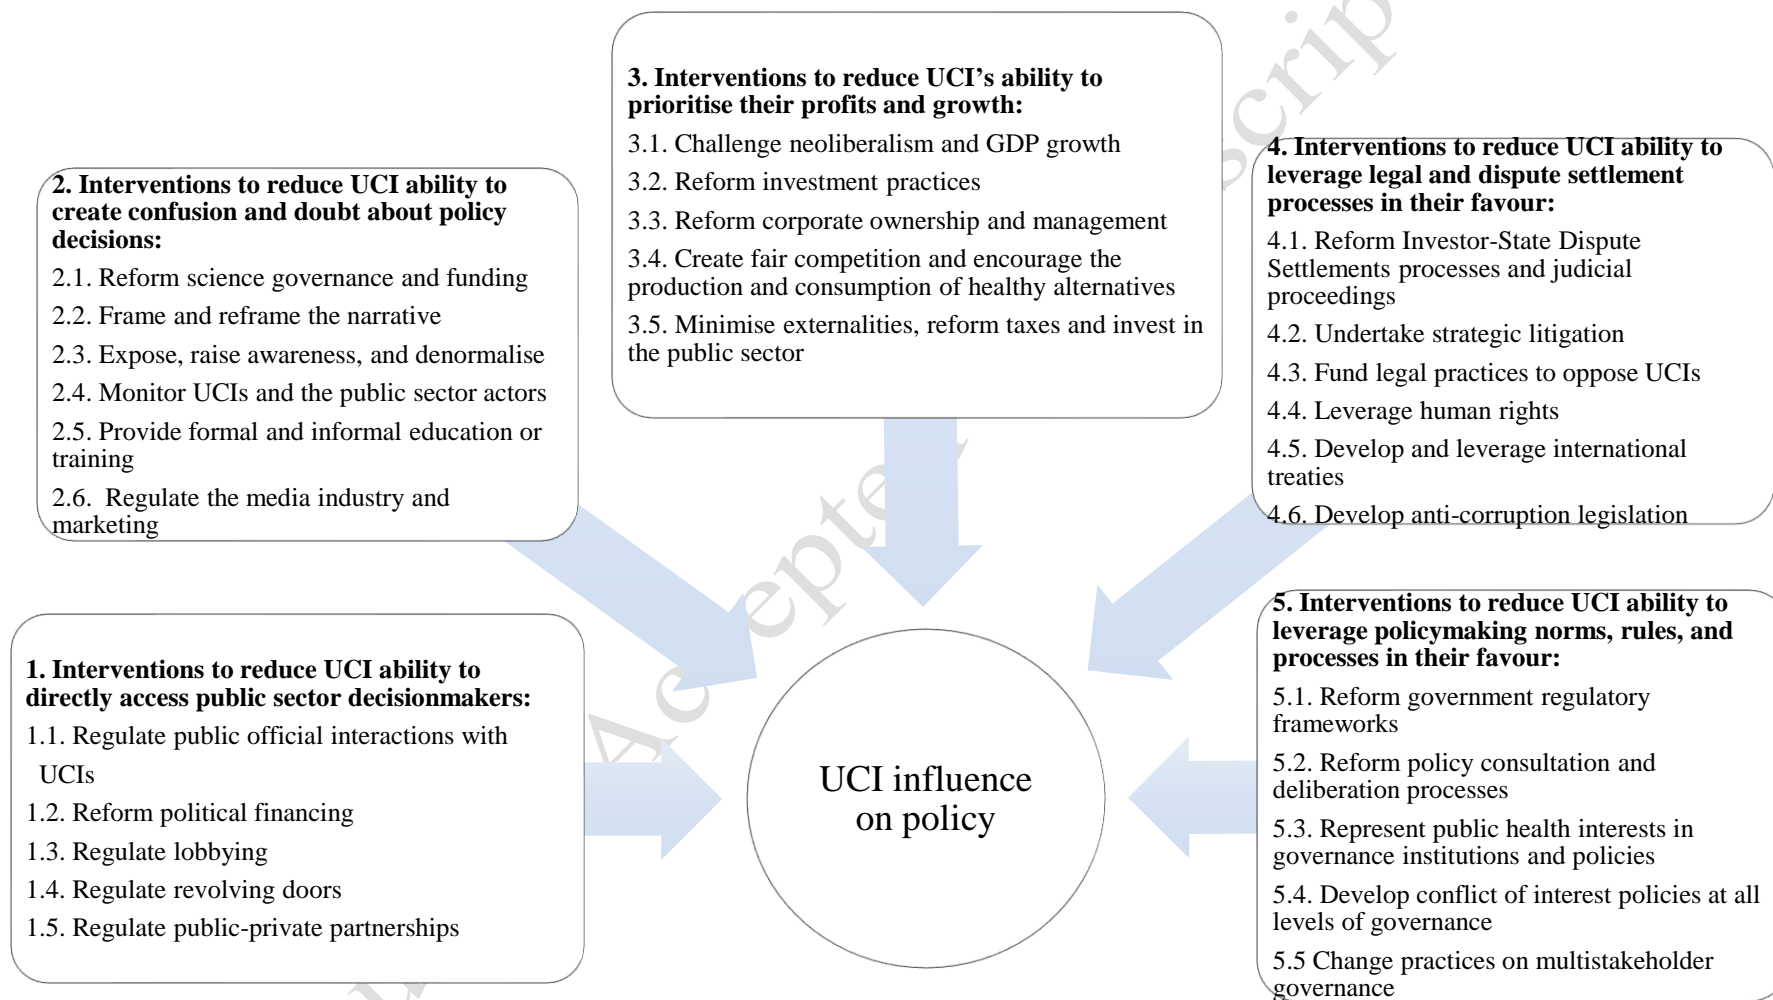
3. Interventions to reduce UCI's ability to prioritise their profits and growth:

3.1. Challenge neoliberalism and GDP growth

3.2. Reform investment practices

3.3. Reform corporate ownership and management

3.4. Create fair competition and encourage the production and consumption of healthy alternatives

3.5. Minimise externalities, reform taxes and invest in the public sector

2. Interventions to reduce UCI ability to create confusion and doubt about policy decisions:

2.1. Reform science governance and funding

2.2. Frame and reframe the narrative

2.3. Expose, raise awareness, and denormalise

2.4. Monitor UCIs and the public sector actors

2.5. Provide formal and informal education or training

2.6. Regulate the media industry and marketing

4. Interventions to reduce UCI ability to leverage legal and dispute settlement processes in their favour:

4.1. Reform Investor-State Dispute Settlements processes and judicial proceedings

4.2. Undertake strategic litigation

4.3. Fund legal practices to oppose UCIs

4.4. Leverage human rights

4.5. Develop and leverage international treaties

4.6. Develop anti-corruption legislation

1. Interventions to reduce UCI ability to directly access public sector decisionmakers:

1.1. Regulate public official interactions with UCIs

1.2. Reform political financing

1.3. Regulate lobbying

1.4. Regulate revolving doors

1.5. Regulate public-private partnerships

UCI influence on policy

5. Interventions to reduce UCI ability to leverage policymaking norms, rules, and processes in their favour:

5.1. Reform government regulatory frameworks

5.2. Reform policy consultation and deliberation processes

5.3. Represent public health interests in governance institutions and policies

5.4. Develop conflict of interest policies at all levels of governance

5.5 Change practices on multistakeholder governance

Accepted Manuscript